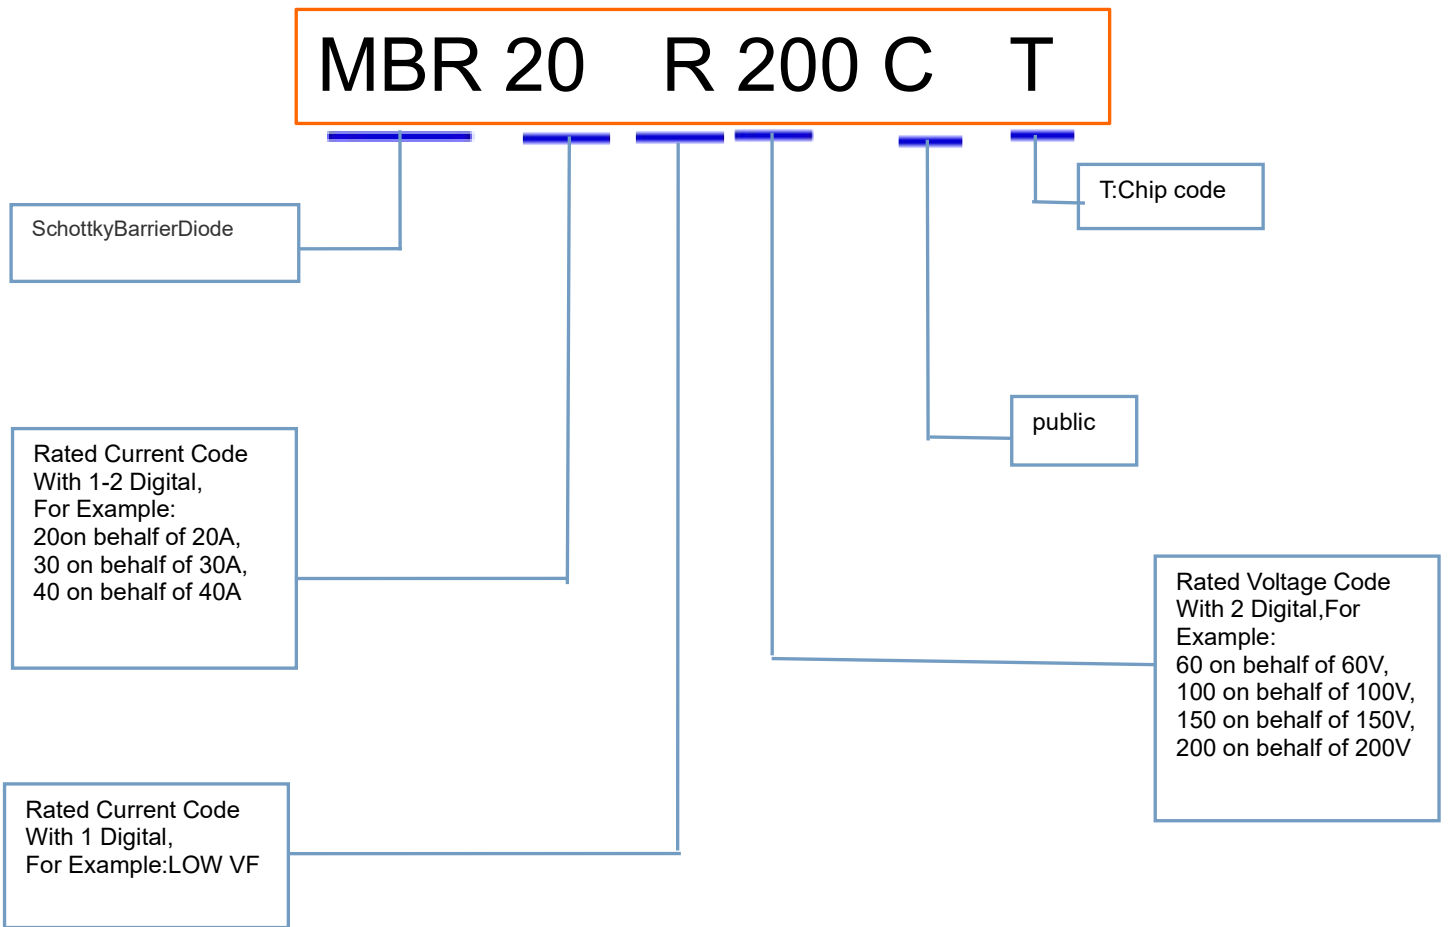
MBR 20 R 200 C T

SchottkyBarrierDiode

T:Chip code

public

Rated Current Code With 1-2 Digital, For Example: 20on behalf of 20A, 30 on behalf of 30A, 40 on behalf of 40A

Rated Voltage Code With 2 Digital,For Example: 60 on behalf of 60V, 100 on behalf of 100V, 150 on behalf of 150V, 200 on behalf of 200V

Rated Current Code With 1 Digital, For Example:LOW VF